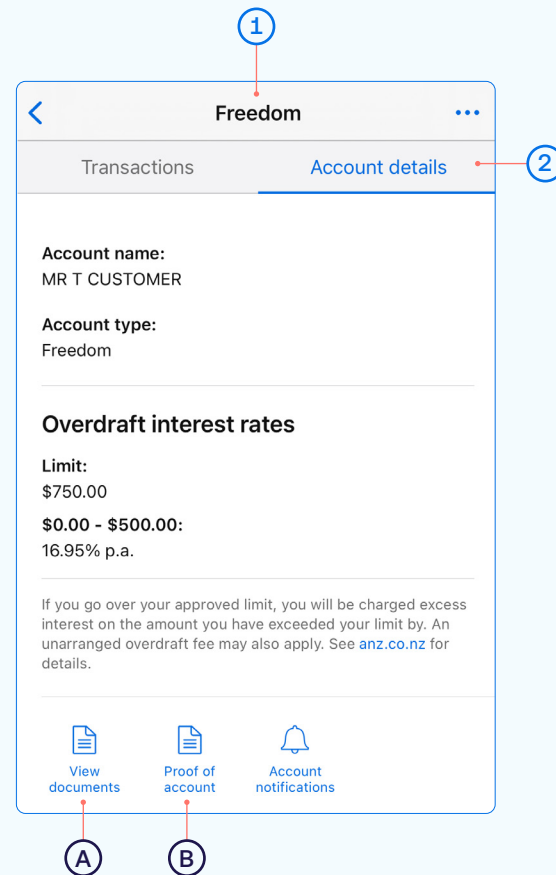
1

Freedom

Transactions

Account details

2

Account name:
MR T CUSTOMER

Account type:
Freedom

Overdraft interest rates

Limit:
$750.00

$0.00 - $500.00:
16.95% p.a.

If you go over your approved limit, you will be charged excess interest on the amount you have exceeded your limit by. An unarranged overdraft fee may also apply. See anz.co.nz for details.

View documents

Proof of account

Account notifications

A

B